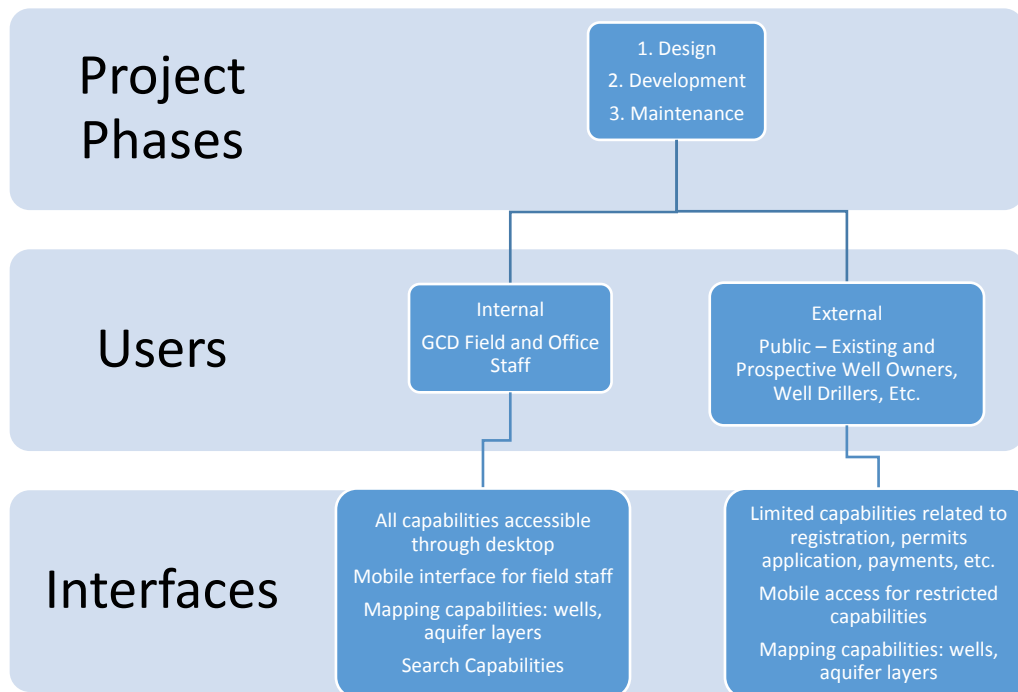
Project Phases

1. Design
2. Development
3. Maintenance

Users

Internal
GCD Field and Office Staff

External
Public – Existing and Prospective Well Owners, Well Drillers, Etc.

Interfaces

All capabilities accessible through desktop
Mobile interface for field staff
Mapping capabilities: wells, aquifer layers
Search Capabilities

Limited capabilities related to registration, permits application, payments, etc.
Mobile access for restricted capabilities
Mapping capabilities: wells, aquifer layers